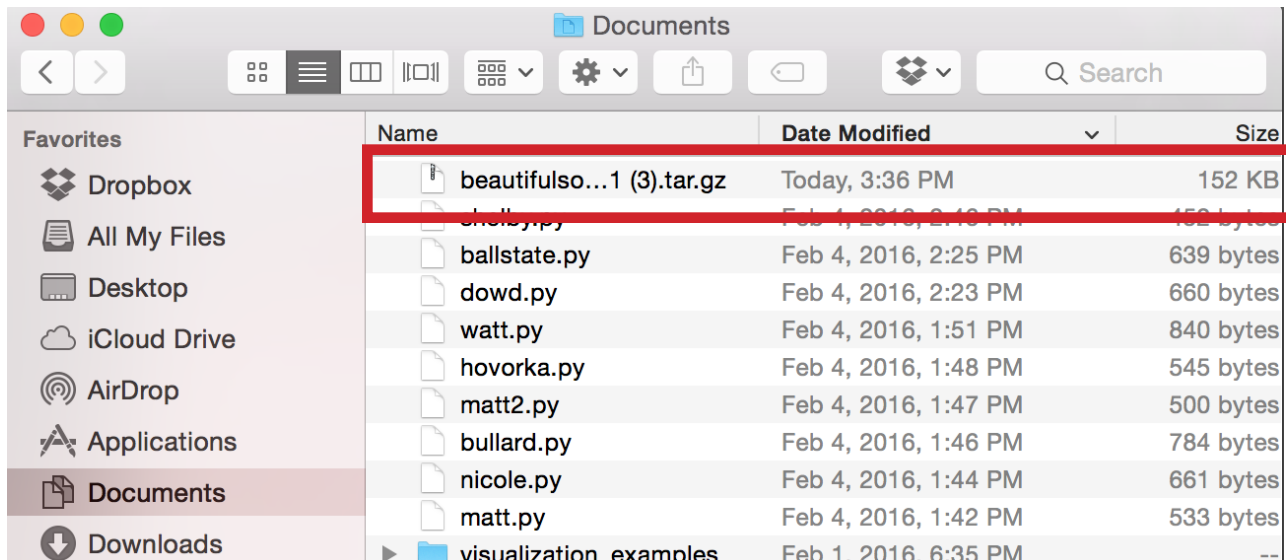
Documents

Search

Favorites
Dropbox
All My Files
Desktop
iCloud Drive
AirDrop
Applications
Documents
Downloads

| Name | Date Modified | Size |
|---|---|---|
| beautifulso…1 (3).tar.gz | Today, 3:36 PM | 152 KB |
| shelby.py | Feb 4, 2016, 2:40 PM | 452 bytes |
| ballstate.py | Feb 4, 2016, 2:25 PM | 639 bytes |
| dowd.py | Feb 4, 2016, 2:23 PM | 660 bytes |
| watt.py | Feb 4, 2016, 1:51 PM | 840 bytes |
| hovorka.py | Feb 4, 2016, 1:48 PM | 545 bytes |
| matt2.py | Feb 4, 2016, 1:47 PM | 500 bytes |
| bullard.py | Feb 4, 2016, 1:46 PM | 784 bytes |
| nicole.py | Feb 4, 2016, 1:44 PM | 661 bytes |
| matt.py | Feb 4, 2016, 1:42 PM | 533 bytes |
| visualization_examples | Feb 1, 2016, 6:35 PM | -- |